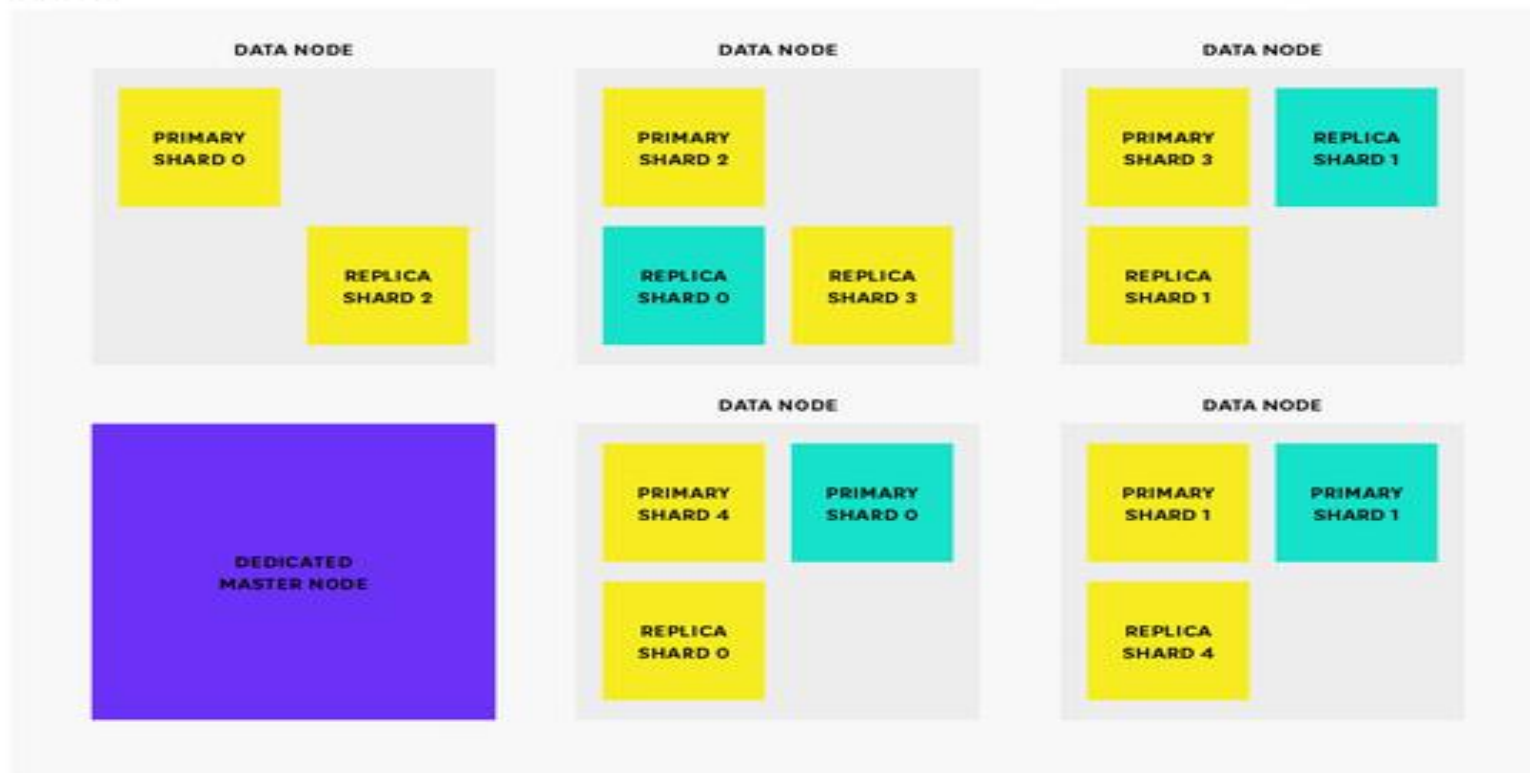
DATA NODE

PRIMARY SHARD 0

REPLICA SHARD 2

DATA NODE

PRIMARY SHARD 2

REPLICA SHARD 0

REPLICA SHARD 3

DATA NODE

PRIMARY SHARD 3

REPLICA SHARD 1

REPLICA SHARD 1

DEDICATED MASTER NODE

DATA NODE

PRIMARY SHARD 4

PRIMARY SHARD 0

REPLICA SHARD 0

DATA NODE

PRIMARY SHARD 1

PRIMARY SHARD 1

REPLICA SHARD 4